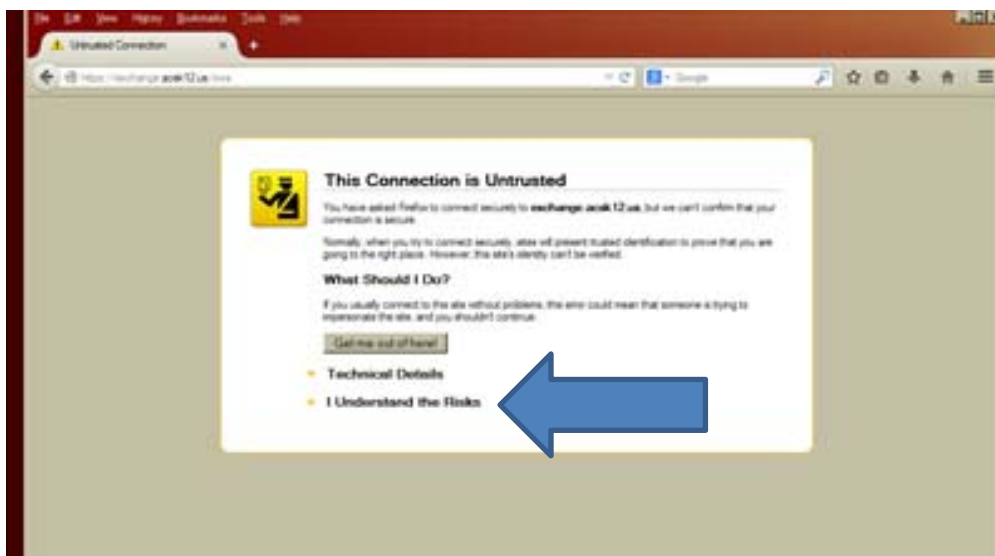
File Edit View History Bookmarks Tools Help

Untrusted Connection

https://exchange.acsk12.us/owa

Google

This Connection is Untrusted

You have asked Firefox to connect securely to exchange.acsk12.us, but we can't confirm that your connection is secure.

Normally, when you try to connect securely, sites will present trusted identification to prove that you are going to the right place. However, this site's identity can't be verified.

What Should I Do?

If you usually connect to this site without problems, this error could mean that someone is trying to impersonate the site, and you shouldn't continue.

Get me out of here!

Technical Details

I Understand the Risks